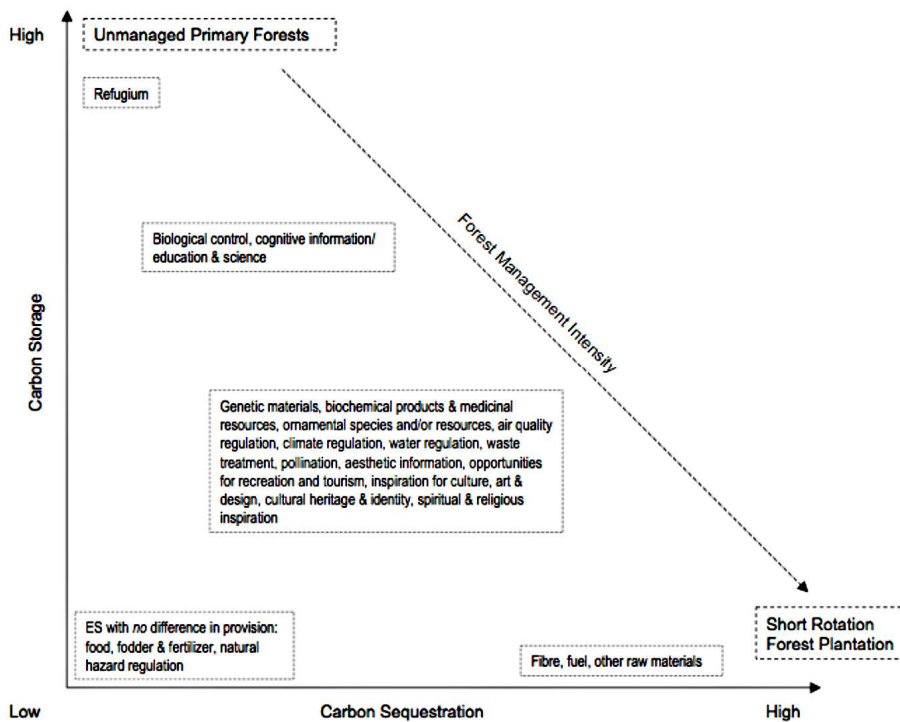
High

Unmanaged Primary Forests

Refugium

Biological control, cognitive information/ education & science

Forest Management Intensity

Carbon Storage

Genetic materials, biochemical products & medicinal resources, ornamental species and/or resources, air quality regulation, climate regulation, water regulation, waste treatment, pollination, aesthetic information, opportunities for recreation and tourism, inspiration for culture, art & design, cultural heritage & identity, spiritual & religious inspiration

ES with no difference in provision: food, fodder & fertilizer, natural hazard regulation

Fibre, fuel, other raw materials

Short Rotation Forest Plantation

Low

Carbon Sequestration

High